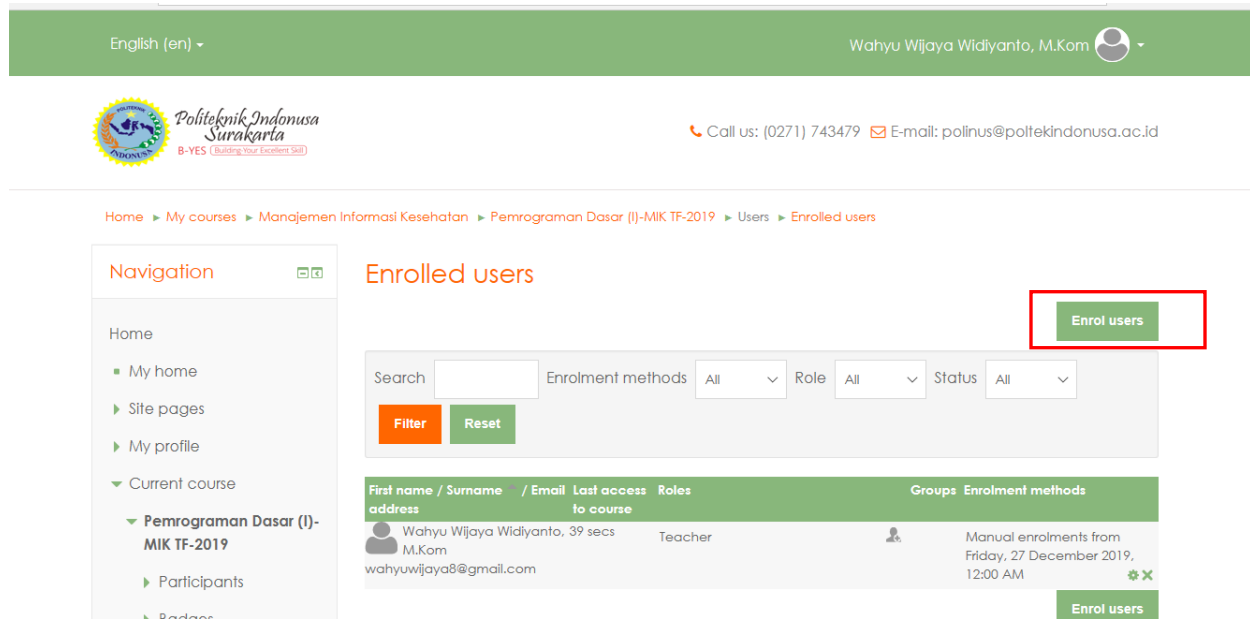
English (en)

Wahyu Wijaya Widiyanto, M.Kom

Politeknik Indonusa Surakarta
B-YES Building Your Excellent Skill

Call us: (0271) 743479 E-mail: polinus@poltekindonusa.ac.id

Home ► My courses ► Manajemen Informasi Kesehatan ► Pemrograman Dasar (I)-MIK TF-2019 ► Users ► Enrolled users

Navigation

Home

My home

Site pages

My profile

Current course

Pemrograman Dasar (I)-MIK TF-2019

Participants

Badges

Enrolled users

Enrol users

Search

Enrolment methods All

Role All

Status All

Filter

Reset

| First name / Surname / Email address | Last access to course | Roles | Groups | Enrolment methods |
|---|---|---|---|---|
| Wahyu Wijaya Widiyanto, M.Kom wahyuwijaya8@gmail.com | 39 secs | Teacher | | Manual enrolments from Friday, 27 December 2019, 12:00 AM |

Enrol users